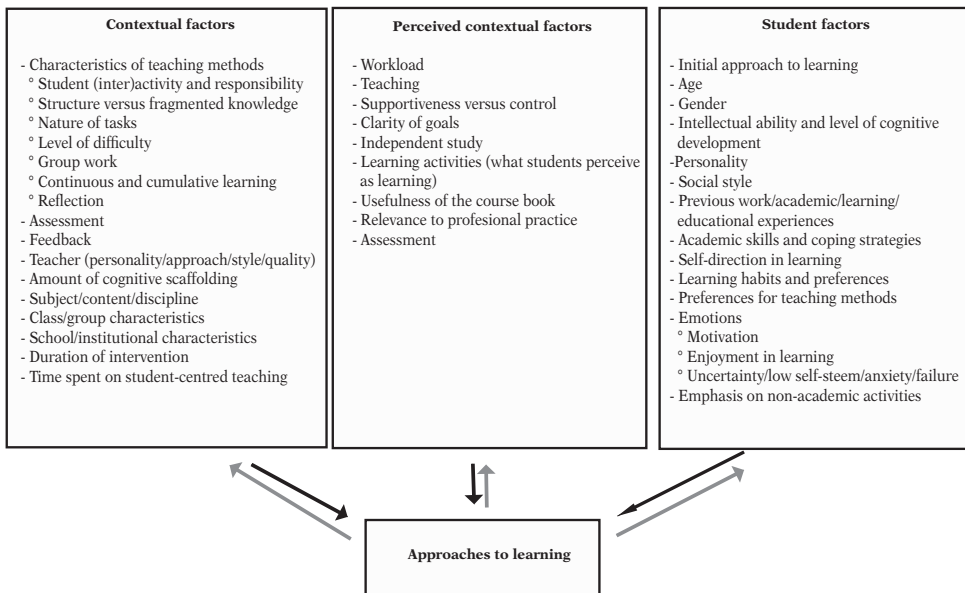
**Contextual factors**

- Characteristics of teaching methods
° Student (inter)activity and responsibility
° Structure versus fragmented knowledge
° Nature of tasks
° Level of difficulty
° Group work
° Continuous and cumulative learning
° Reflection
- Assessment
- Feedback
- Teacher (personality/approach/style/quality)
- Amount of cognitive scaffolding
- Subject/content/discipline
- Class/group characteristics
- School/institutional characteristics
- Duration of intervention
- Time spent on student-centred teaching

**Perceived contextual factors**

- Workload
- Teaching
- Supportiveness versus control
- Clarity of goals
- Independent study
- Learning activities (what students perceive as learning)
- Usefulness of the course book
- Relevance to profesional practice
- Assessment

**Student factors**

- Initial approach to learning
- Age
- Gender
- Intellectual ability and level of cognitive development
-Personality
- Social style
- Previous work/academic/learning/ educational experiences
- Academic skills and coping strategies
- Self-direction in learning
- Learning habits and preferences
- Preferences for teaching methods
- Emotions
° Motivation
° Enjoyment in learning
° Uncertainty/low self-steem/anxiety/failure
- Emphasis on non-academic activities

**Approaches to learning**